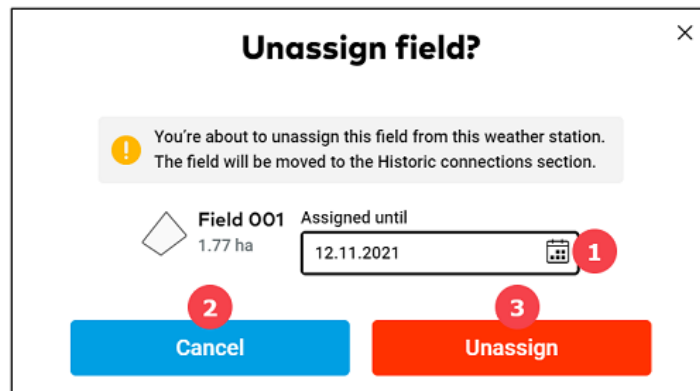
Unassign field?

×

!

You're about to unassign this field from this weather station. The field will be moved to the Historic connections section.

Field 001
1.77 ha

Assigned until
12.11.2021

1

2

3

Cancel

Unassign